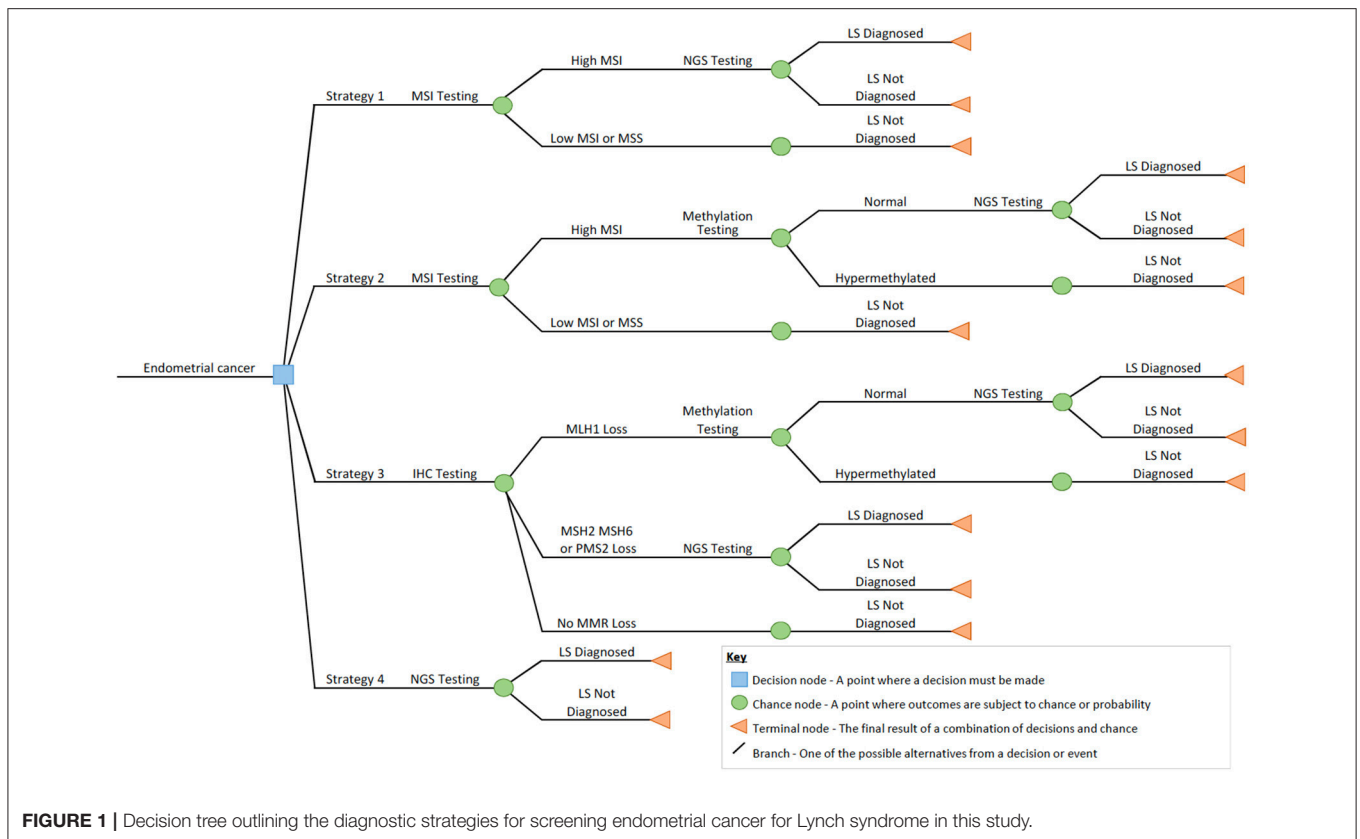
Endometrial cancer

Strategy 1 MSI Testing
High MSI NGS Testing
LS Diagnosed
LS Not Diagnosed
Low MSI or MSS
LS Not Diagnosed

Strategy 2 MSI Testing
High MSI Methylation Testing
Normal NGS Testing
LS Diagnosed
LS Not Diagnosed
Hypermethylated
LS Not Diagnosed
Low MSI or MSS
LS Not Diagnosed

Strategy 3 IHC Testing
MLH1 Loss Methylation Testing
Normal NGS Testing
LS Diagnosed
LS Not Diagnosed
Hypermethylated
LS Not Diagnosed
MSH2 MSH6 or PMS2 Loss NGS Testing
LS Diagnosed
LS Not Diagnosed
No MMR Loss
LS Not Diagnosed

Strategy 4 NGS Testing
LS Diagnosed
LS Not Diagnosed

Key
Decision node - A point where a decision must be made
Chance node - A point where outcomes are subject to chance or probability
Terminal node - The final result of a combination of decisions and chance
Branch - One of the possible alternatives from a decision or event

**FIGURE 1 |** Decision tree outlining the diagnostic strategies for screening endometrial cancer for Lynch syndrome in this study.